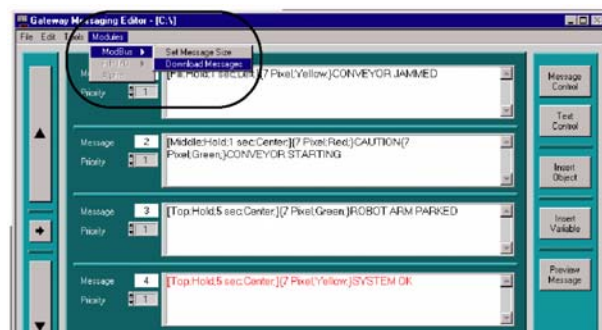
Gateway Messaging Editor - [C:\]

File Edit Tools Modules

ModBus ▶ Set Message Size

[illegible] ▶ Download Messages

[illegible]

Message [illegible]

Priority 1

[Fill;Hold;1 sec;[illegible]][7 Pixel;Yellow;]CONVEYOR JAMMED

Message 2

Priority 1

[Middle;Hold;1 sec;Center;][7 Pixel;Red;]CAUTION[7 Pixel;Green;]CONVEYOR STARTING

Message 3

Priority 1

[Top;Hold;5 sec;Center;][7 Pixel;Green;]ROBOT ARM PARKED

Message 4

Priority 1

[Top;Hold;5 sec;Center;][7 Pixel;Yellow;]SYSTEM OK

Message Control

Text Control

Insert Object

Insert Variable

Preview Message